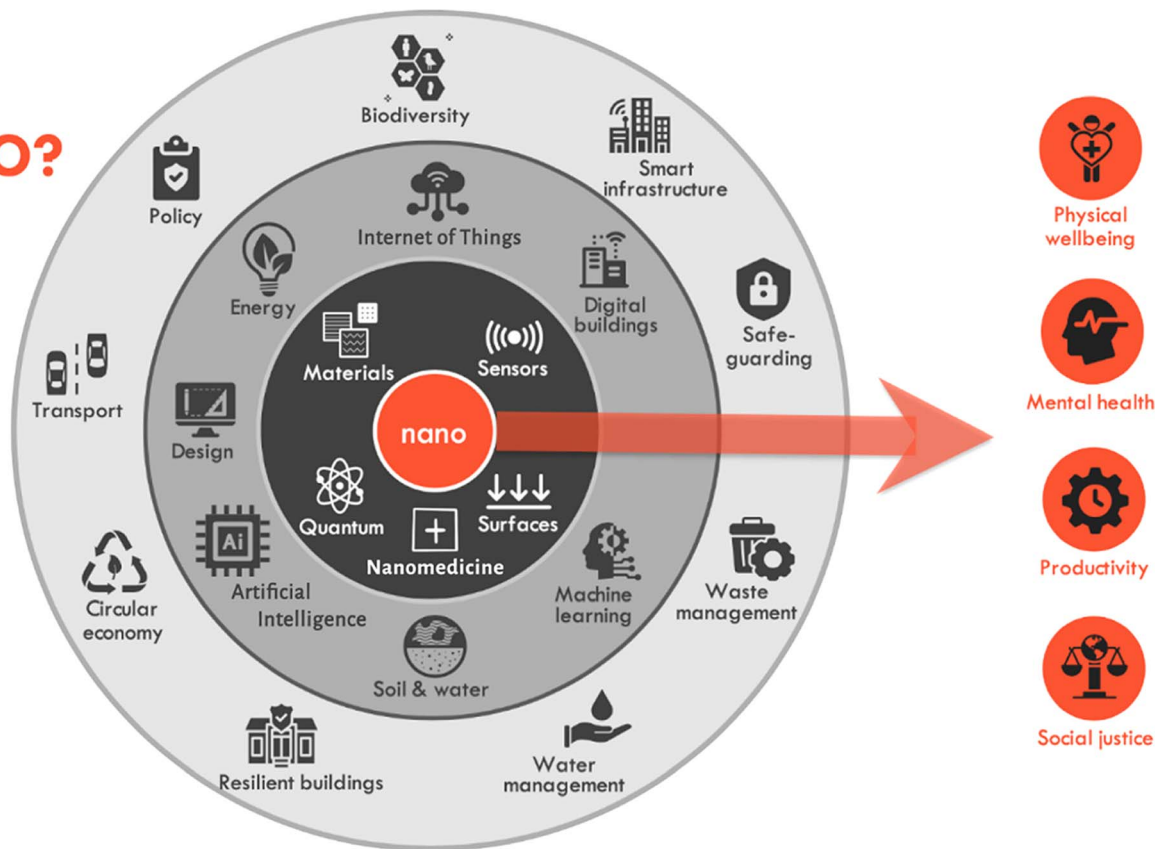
O?

Biodiversity

Smart infrastructure

Policy

Internet of Things

Energy

Digital buildings

Safe-guarding

Materials

Sensors

Transport

nano

Design

Quantum

Surfaces

Nanomedicine

Ai

Artificial Intelligence

Machine learning

Waste management

Circular economy

Soil & water

Resilient buildings

Water management

Physical wellbeing

Mental health

Productivity

Social justice